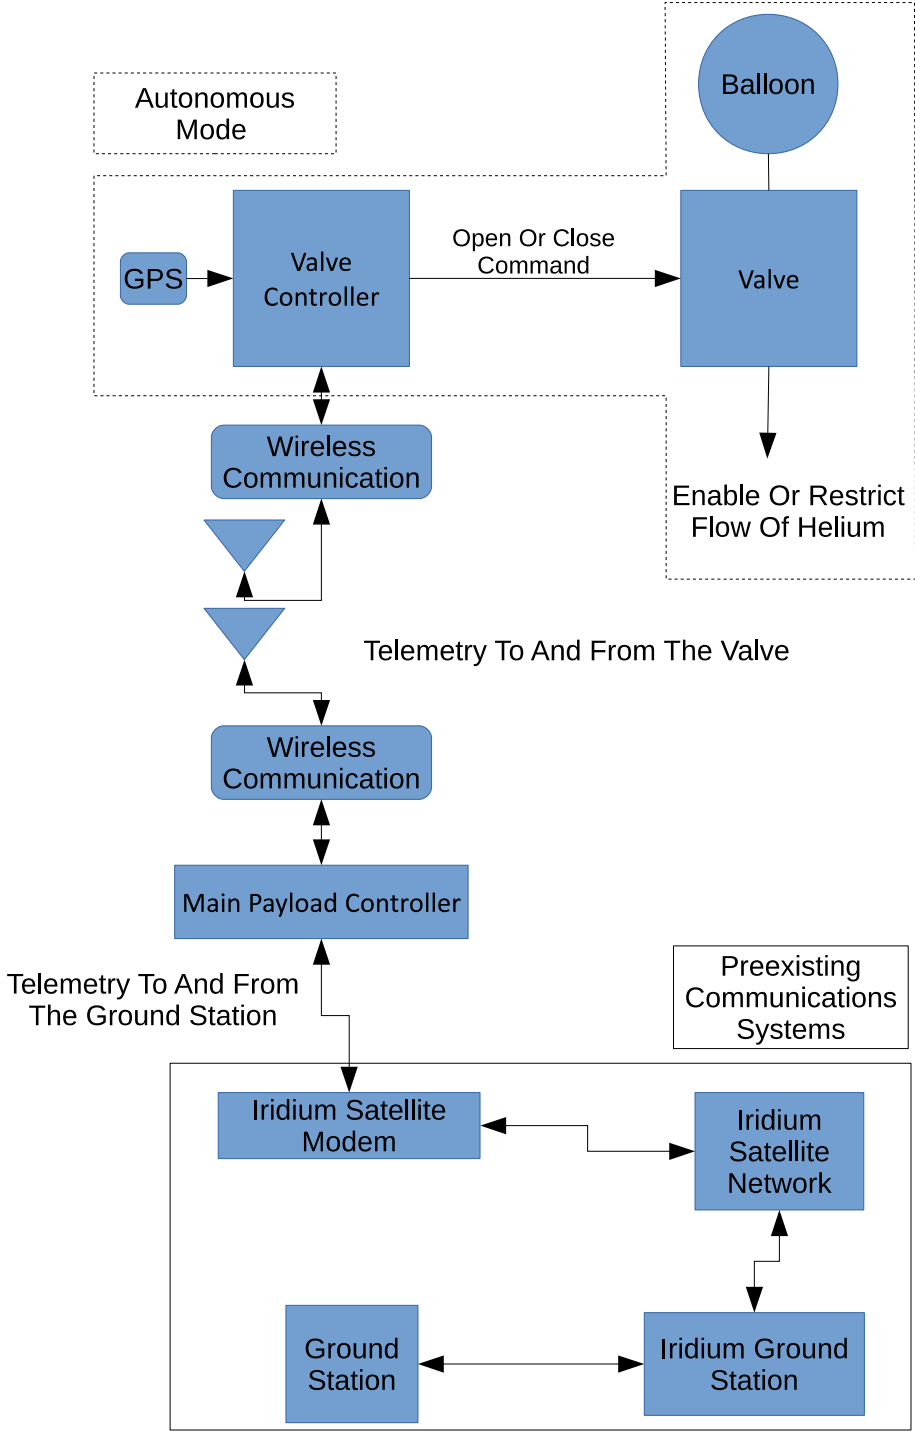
Autonomous Mode

Balloon

GPS

Valve Controller

Open Or Close Command

Valve

Wireless Communication

Enable Or Restrict Flow Of Helium

Telemetry To And From The Valve

Wireless Communication

Main Payload Controller

Telemetry To And From The Ground Station

Preexisting Communications Systems

Iridium Satellite Modem

Iridium Satellite Network

Ground Station

Iridium Ground Station